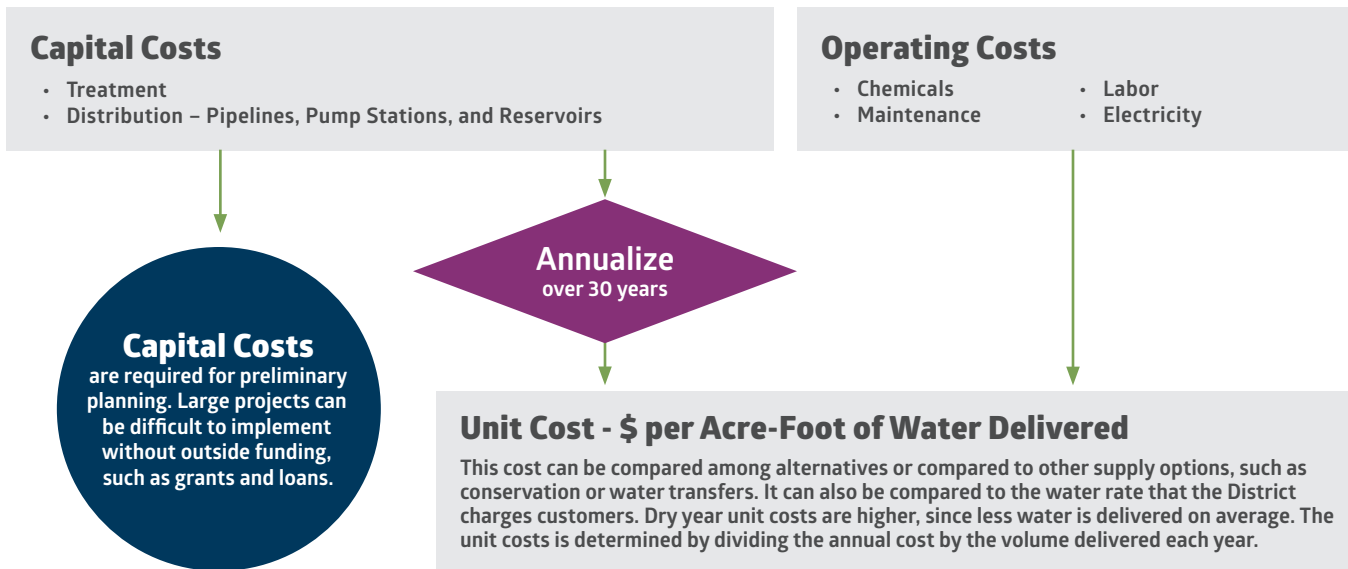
Capital Costs
- Treatment
- Distribution – Pipelines, Pump Stations, and Reservoirs

Operating Costs
- Chemicals
- Maintenance
- Labor
- Electricity

Annualize
over 30 years

Capital Costs
are required for preliminary planning. Large projects can be difficult to implement without outside funding, such as grants and loans.

Unit Cost - $ per Acre-Foot of Water Delivered
This cost can be compared among alternatives or compared to other supply options, such as conservation or water transfers. It can also be compared to the water rate that the District charges customers. Dry year unit costs are higher, since less water is delivered on average. The unit costs is determined by dividing the annual cost by the volume delivered each year.